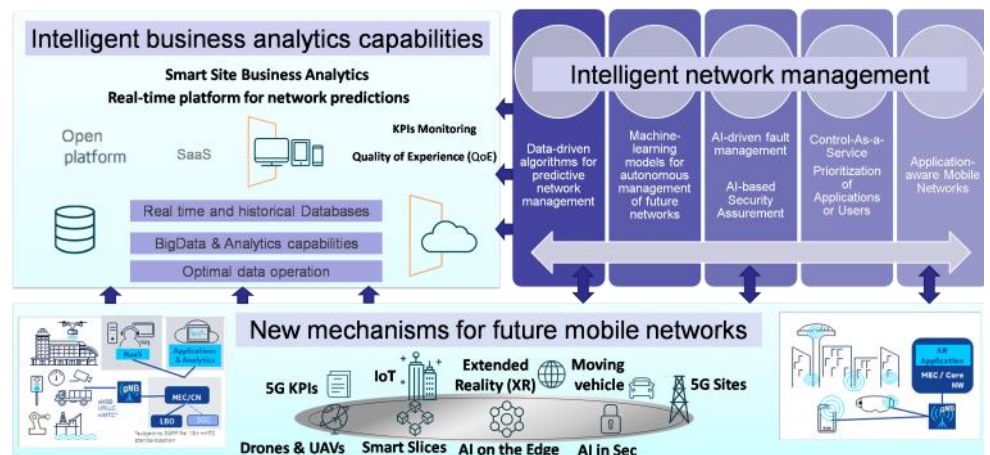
Intelligent business analytics capabilities

Smart Site Business Analytics
Real-time platform for network predictions

Open platform

SaaS

KPIs Monitoring
Quality of Experience (QoE)

Real time and historical Databases

BigData & Analytics capabilities

Optimal data operation

Intelligent network management

Data-driven algorithms for predictive network management

Machine-learning models for autonomous management of future networks

AI-driven fault management

AI-based Security Assurement

Control-As-a-Service
Prioritization of Applications or Users

Application-aware Mobile Networks

New mechanisms for future mobile networks

NaaS

Applications & Analytics

gNB

MEC/CN

LBO

5GC

eMBB
URLLC
mMTC*

*subject to 3GPP Rel-16+ mMTC standardization

5G KPIs

IoT

Extended Reality (XR)

Moving vehicle

5G Sites

Drones & UAVs

Smart Slices

AI on the Edge

AI in Sec

AR Application

MEC / Core NW

gNB